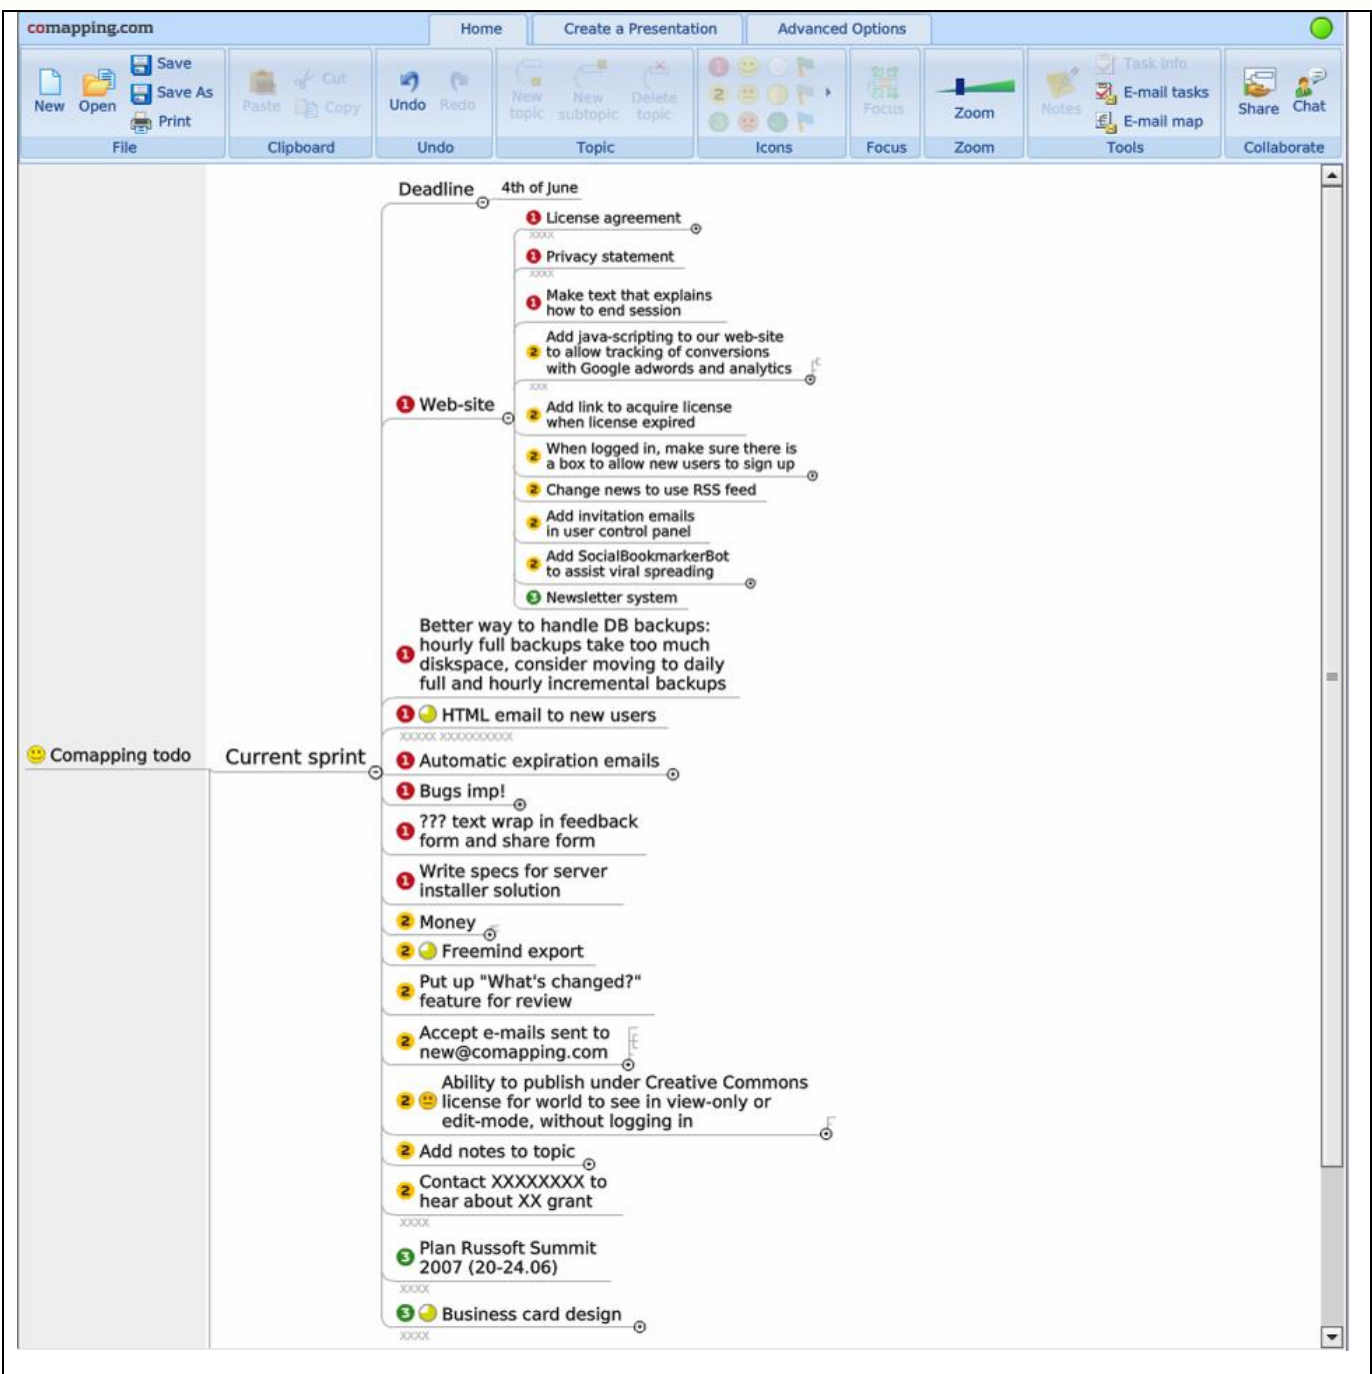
comapping.com

Home | Create a Presentation | Advanced Options

New Open Save Save As Print
File

Paste Cut Copy
Clipboard

Undo Redo
Undo

New topic New subtopic Delete topic
Topic

Icons

Focus
Focus

Zoom
Zoom

Notes Task info E-mail tasks E-mail map
Tools

Share Chat
Collaborate

Comapping todo

Current sprint

Deadline
4th of June

Web-site
License agreement
XXXX
Privacy statement
XXXX
Make text that explains how to end session
Add java-scripting to our web-site to allow tracking of conversions with Google adwords and analytics
XXX
Add link to acquire license when license expired
When logged in, make sure there is a box to allow new users to sign up
Change news to use RSS feed
Add invitation emails in user control panel
Add SocialBookmarkerBot to assist viral spreading
Newsletter system

Better way to handle DB backups: hourly full backups take too much diskspace, consider moving to daily full and hourly incremental backups
HTML email to new users
XXXXX XXXXXXXXXX
Automatic expiration emails
Bugs imp!
??? text wrap in feedback form and share form
Write specs for server installer solution
Money
Freemind export
Put up "What's changed?" feature for review
Accept e-mails sent to new@comapping.com
Ability to publish under Creative Commons license for world to see in view-only or edit-mode, without logging in
Add notes to topic
Contact XXXXXXXX to hear about XX grant
XXXX
Plan Russoft Summit 2007 (20-24.06)
XXXX
Business card design
XXXX